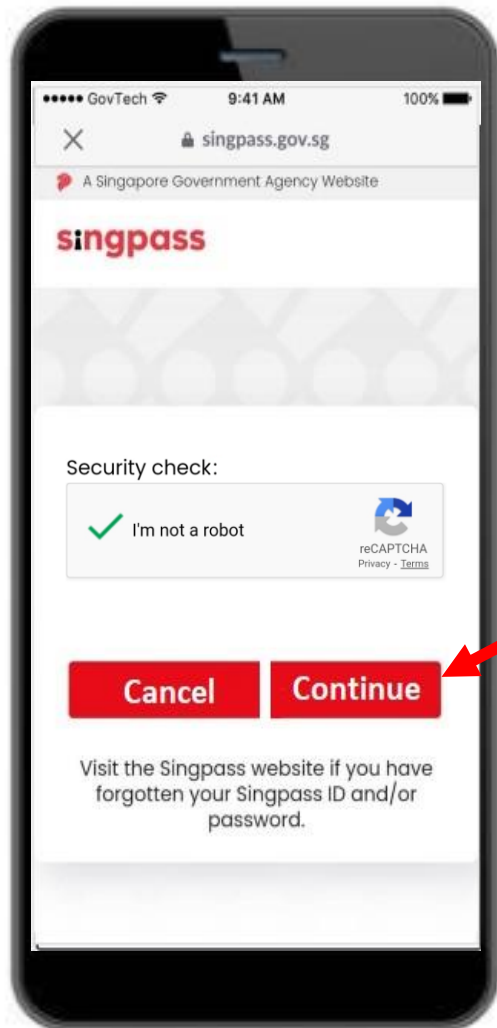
••••• GovTech 9:41 AM 100%

×

singpass.gov.sg

A Singapore Government Agency Website

singpass

Security check:

I'm not a robot

reCAPTCHA
Privacy - Terms

Cancel

Continue

Visit the Singpass website if you have forgotten your Singpass ID and/or password.